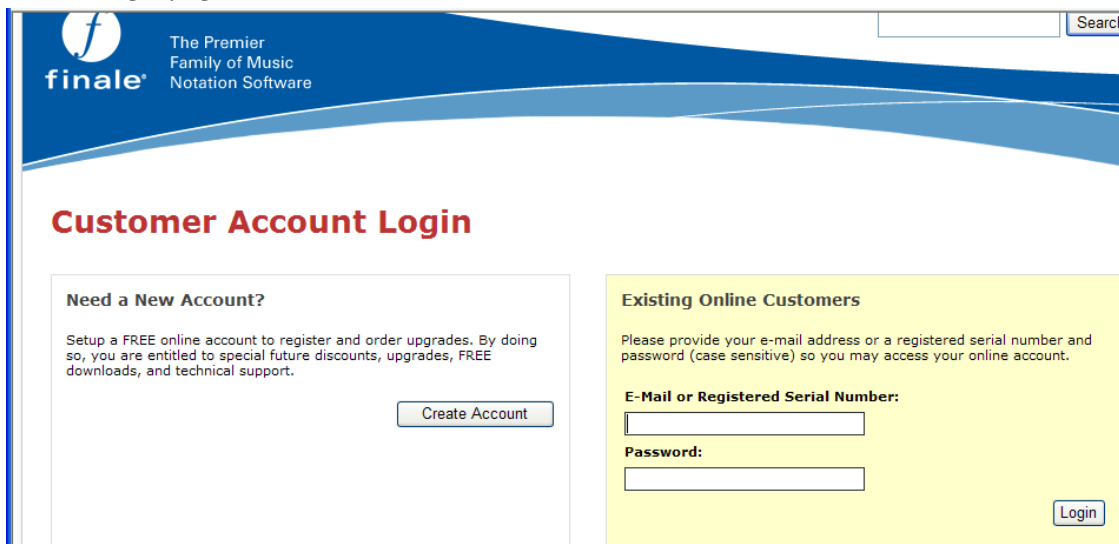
f
finale®

The Premier Family of Music Notation Software

Search

Customer Account Login

Need a New Account?

Setup a FREE online account to register and order upgrades. By doing so, you are entitled to special future discounts, upgrades, FREE downloads, and technical support.

Create Account

Existing Online Customers

Please provide your e-mail address or a registered serial number and password (case sensitive) so you may access your online account.

E-Mail or Registered Serial Number:

Password:

Login